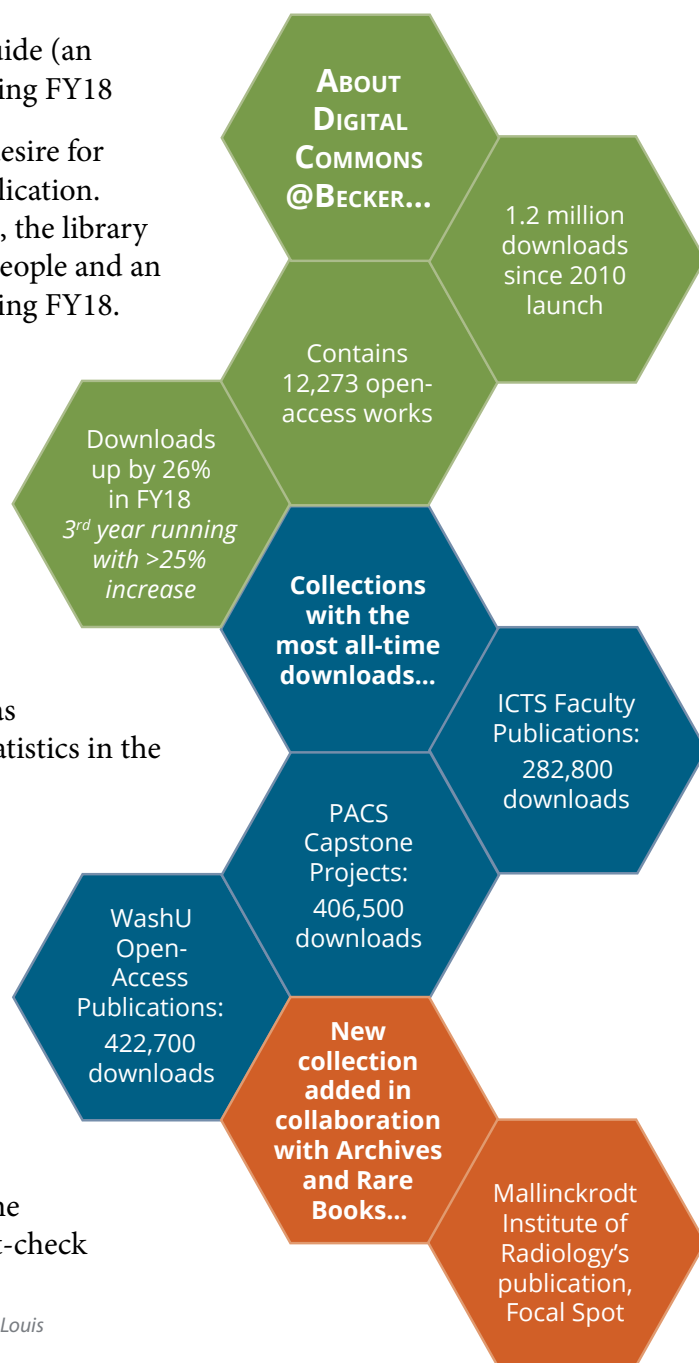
uide (an
ing FY18

esire for
lication.
, the library
eople and an
ing FY18.

ns
atistics in the

he
t-check

Louis

About Digital Commons @Becker...

1.2 million downloads since 2010 launch

Contains 12,273 open-access works

Downloads up by 26% in FY18
*3rd year running with >25% increase*

Collections with the most all-time downloads...

ICTS Faculty Publications: 282,800 downloads

PACS Capstone Projects: 406,500 downloads

WashU Open-Access Publications: 422,700 downloads

New collection added in collaboration with Archives and Rare Books...

Mallinckrodt Institute of Radiology's publication, Focal Spot